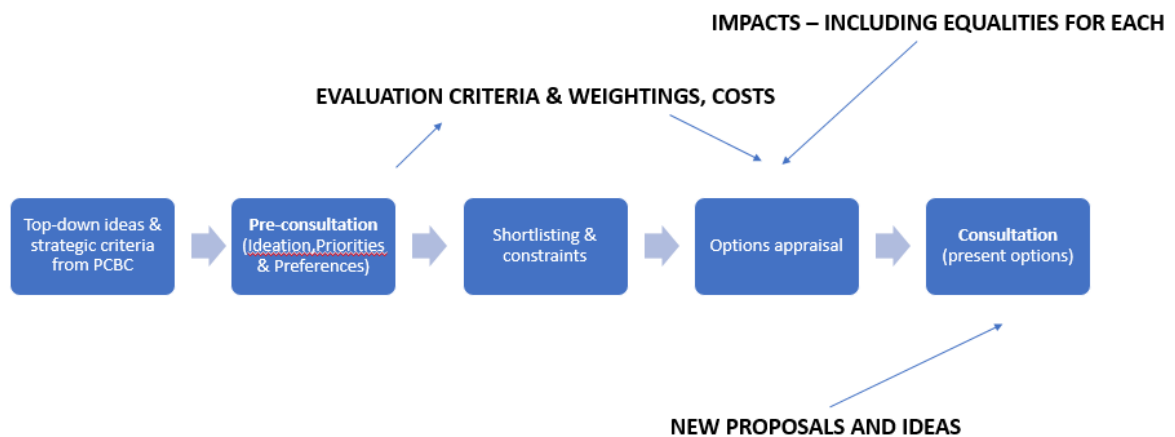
IMPACTS – INCLUDING EQUALITIES FOR EACH

EVALUATION CRITERIA & WEIGHTINGS, COSTS

Top-down ideas & strategic criteria from PCBC

Pre-consultation (Ideation,Priorities & Preferences)

Shortlisting & constraints

Options appraisal

Consultation (present options)

NEW PROPOSALS AND IDEAS